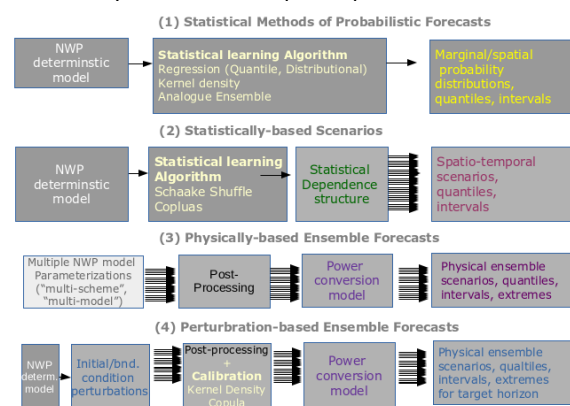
(1) Statistical Methods of Probabilistic Forecasts

NWP deterministic model

Statistical learning Algorithm
Regression (Quantile, Distributional)
Kernel density
Analogue Ensemble

Marginal/spatial probability distributions, quantiles, intervals

(2) Statistically-based Scenarios

NWP deterministic model

Statistical learning Algorithm
Schaake Shuffle
Copluas

Statistical Dependence structure

Spatio-temporal scenarios, quantiles, intervals

(3) Physically-based Ensemble Forecasts

Multiple NWP model Parameterizations ("multi-scheme", "multi-model")

Post-Processing

Power conversion model

Physical ensemble scenarios, quantiles, intervals, extremes

(4) Perturbration-based Ensemble Forecasts

NWP determ model

Initial/bnd. condition perturbations

Post-processing + Calibration
Kernel Density
Copula

Power conversion model

Physical ensemble scenarios, qualtiles, intervals, extremes for target horizon